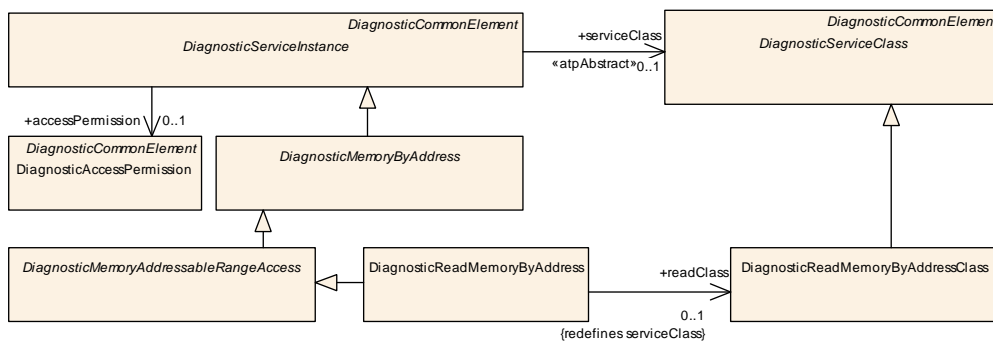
DiagnosticCommonElement
DiagnosticServiceInstance

+serviceClass
«atpAbstract» 0..1

DiagnosticCommonElem
DiagnosticServiceClass

+accessPermission 0..1

DiagnosticCommonElement
DiagnosticAccessPermission

DiagnosticMemoryByAddress

DiagnosticMemoryAddressableRangeAccess

DiagnosticReadMemoryByAddress

+readClass
0..1
{redefines serviceClass}

DiagnosticReadMemoryByAddressClass